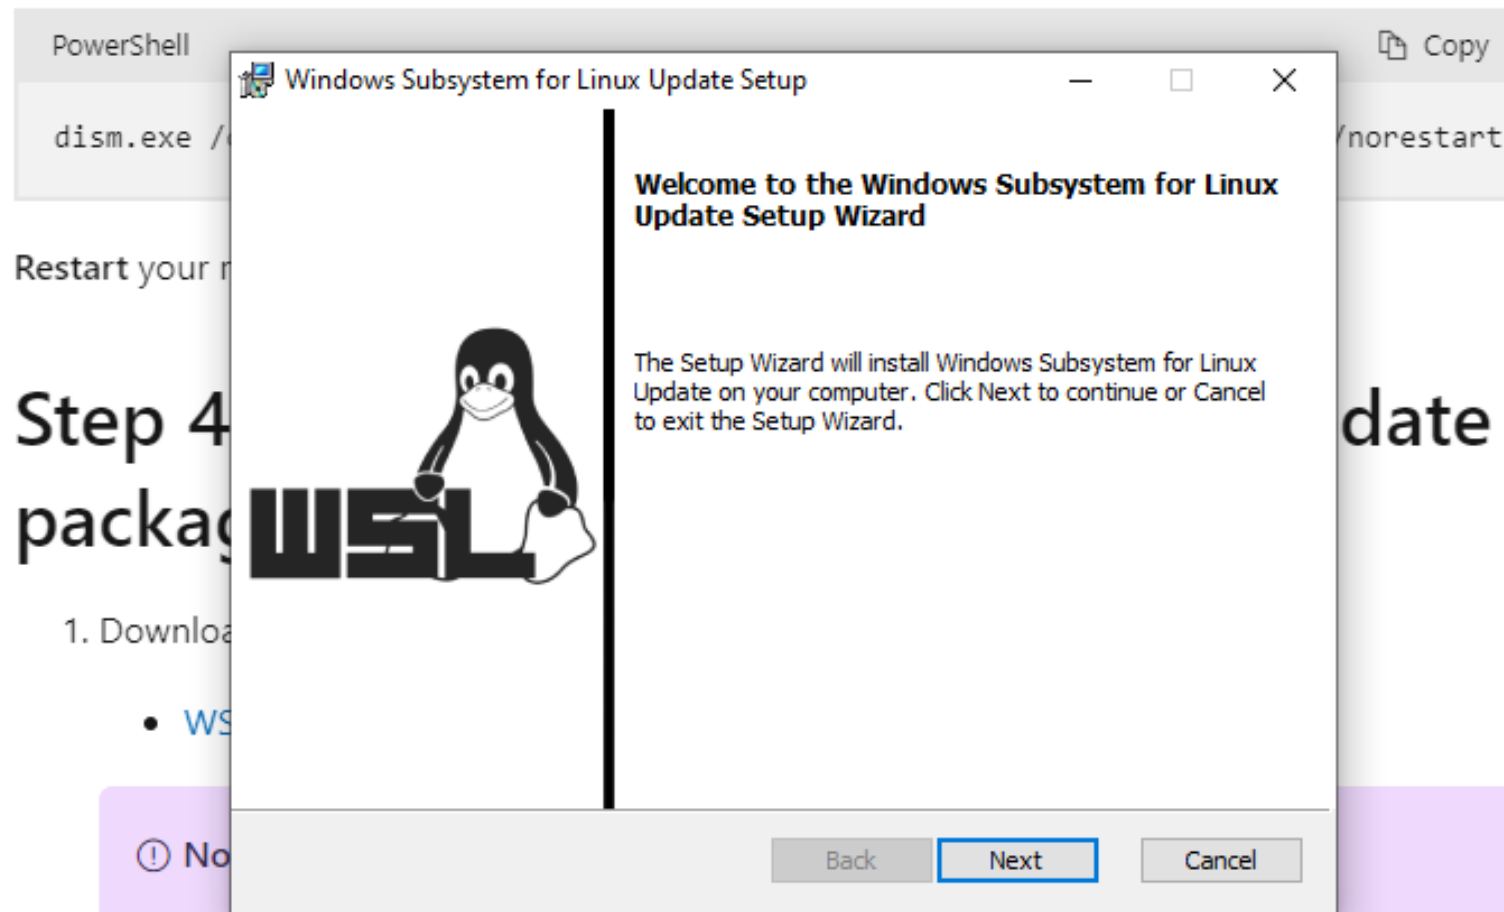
PowerShell

Copy

dism.exe /

/norestart

Restart your r

Step 4

date

packag

1. Downlo

• WS

No

Windows Subsystem for Linux Update Setup

WSL

Welcome to the Windows Subsystem for Linux Update Setup Wizard

The Setup Wizard will install Windows Subsystem for Linux Update on your computer. Click Next to continue or Cancel to exit the Setup Wizard.

Back

Next

Cancel